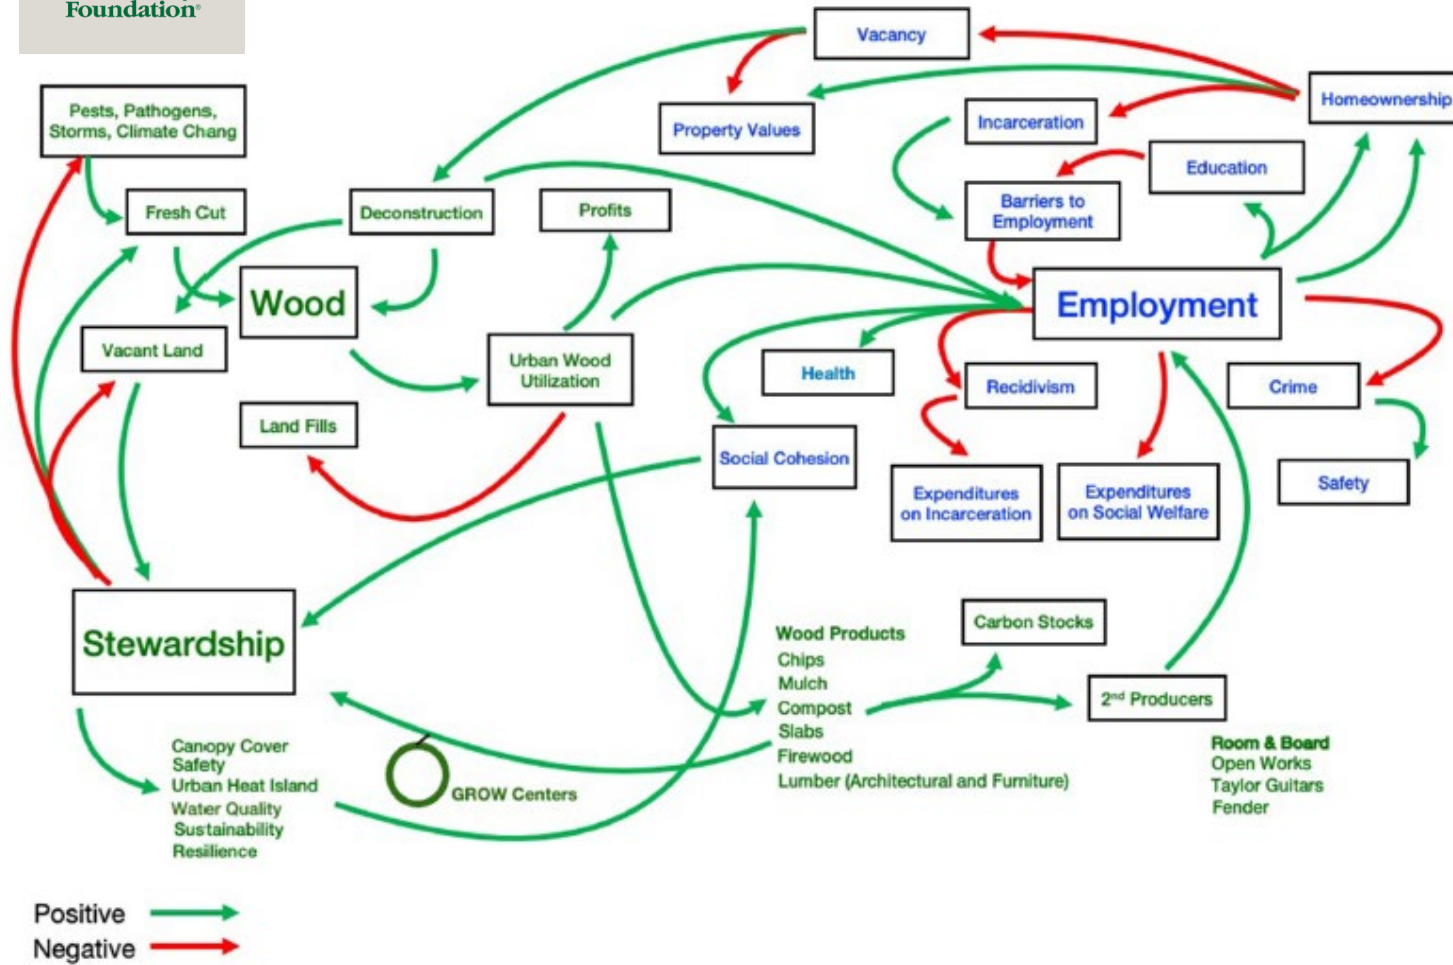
Foundation

Vacancy

Property Values

Homeownership

Incarceration

Education

Barriers to Employment

Pests, Pathogens, Storms, Climate Chang

Fresh Cut

Deconstruction

Profits

Wood

Vacant Land

Urban Wood Utilization

Employment

Health

Recidivism

Crime

Land Fills

Social Cohesion

Expenditures on Incarceration

Expenditures on Social Welfare

Safety

Stewardship

Carbon Stocks

Wood Products
Chips
Mulch
Compost
Slabs
Firewood
Lumber (Architectural and Furniture)

2nd Producers

Room & Board
Open Works
Taylor Guitars
Fender

Canopy Cover
Safety
Urban Heat Island
Water Quality
Sustainability
Resilience

GROW Centers

Positive
Negative